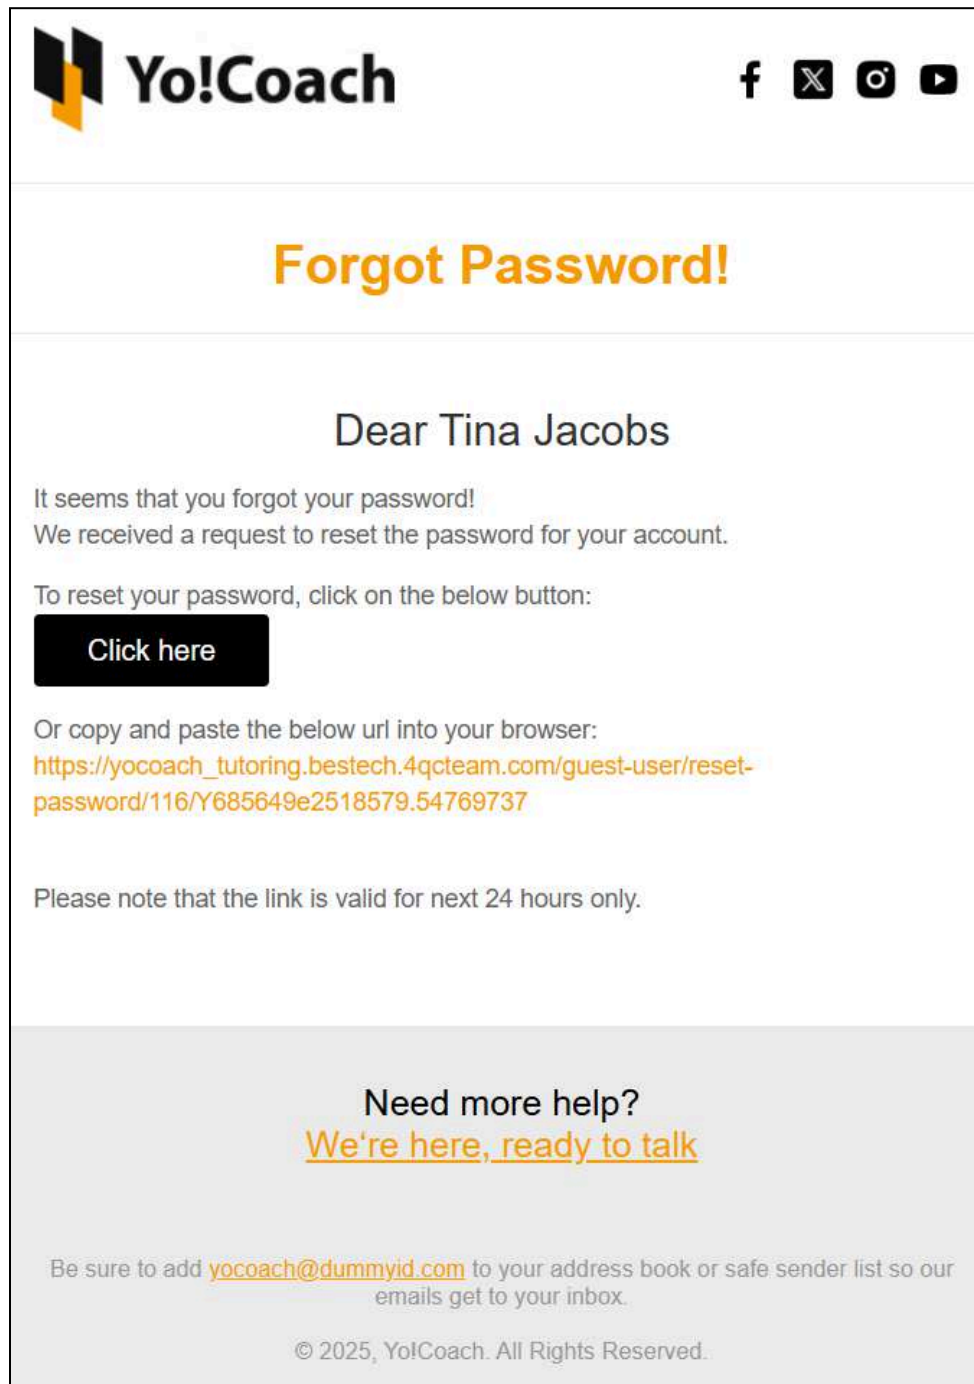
Yo!Coach

Forgot Password!

Dear Tina Jacobs

It seems that you forgot your password!
We received a request to reset the password for your account.

To reset your password, click on the below button:

Click here

Or copy and paste the below url into your browser:
https://yocoach_tutoring.bestech.4qcteam.com/guest-user/reset-password/116/Y685649e2518579.54769737

Please note that the link is valid for next 24 hours only.

Need more help?
We're here, ready to talk

Be sure to add yocoach@dummyid.com to your address book or safe sender list so our emails get to your inbox.

© 2025, Yo!Coach. All Rights Reserved.